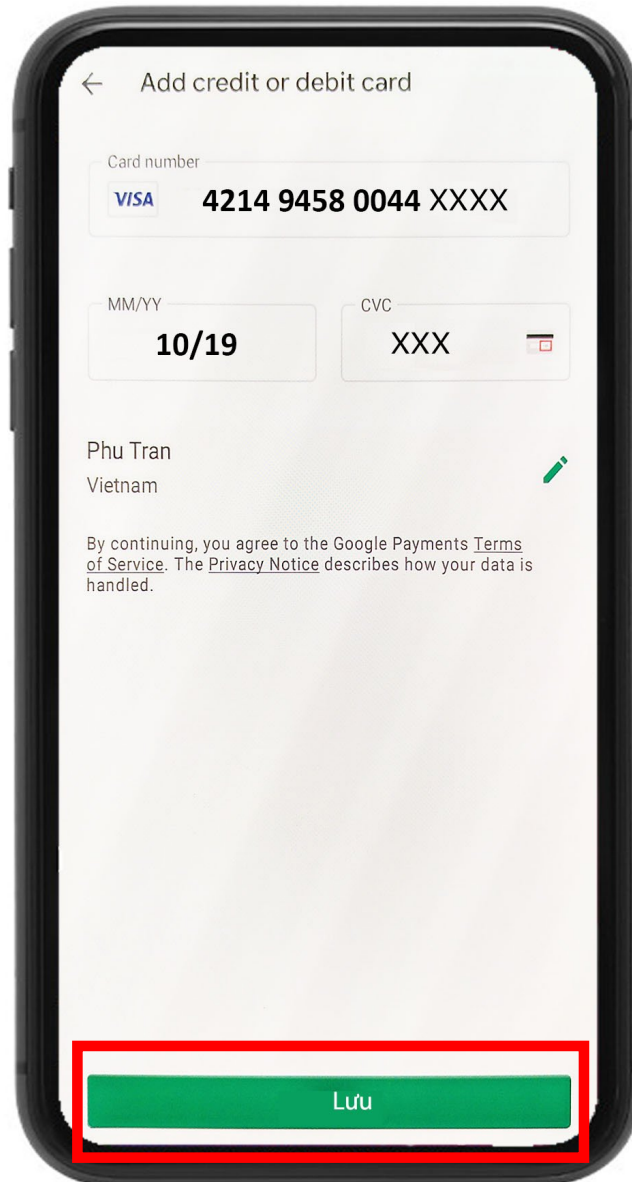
← Add credit or debit card

Card number
VISA 4214 9458 0044 XXXX

MM/YY
10/19

CVC
XXX

Phu Tran
Vietnam

By continuing, you agree to the Google Payments Terms of Service. The Privacy Notice describes how your data is handled.

Lưu